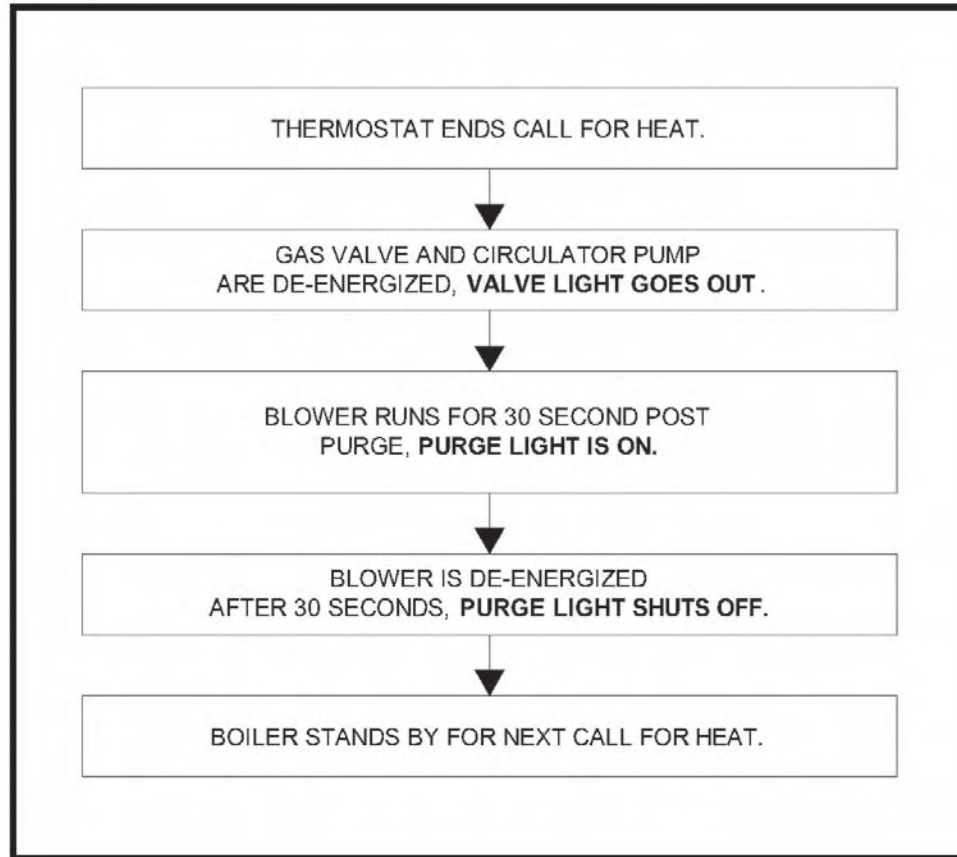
THERMOSTAT ENDS CALL FOR HEAT.

GAS VALVE AND CIRCULATOR PUMP ARE DE-ENERGIZED, VALVE LIGHT GOES OUT.

BLOWER RUNS FOR 30 SECOND POST PURGE, PURGE LIGHT IS ON.

BLOWER IS DE-ENERGIZED AFTER 30 SECONDS, PURGE LIGHT SHUTS OFF.

BOILER STANDS BY FOR NEXT CALL FOR HEAT.